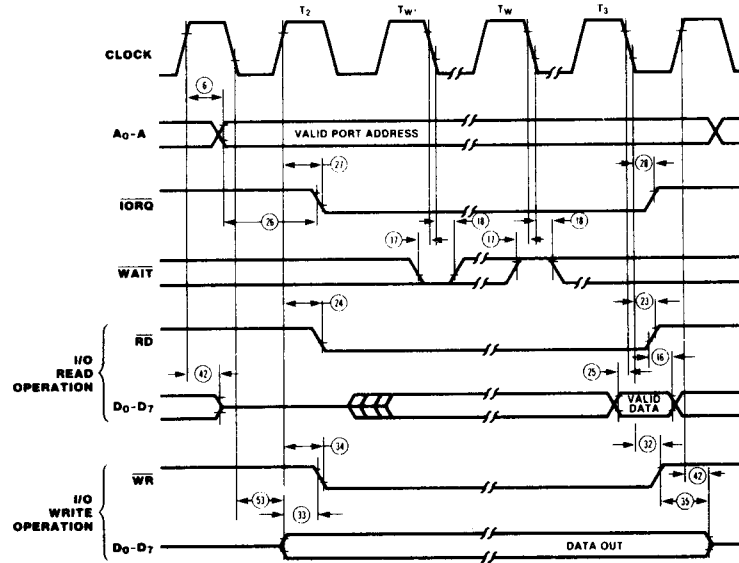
$T_2$ $T_{W^*}$ $T_W$ $T_3$

CLOCK

6

$A_0$-A

VALID PORT ADDRESS

27

28

$\overline{IORQ}$

26

18

17

17

18

$\overline{WAIT}$

24

23

$\overline{RD}$

I/O READ OPERATION

42

16

25

$D_0$-$D_7$

VALID DATA

34

32

$\overline{WR}$

42

I/O WRITE OPERATION

51

33

35

$D_0$-$D_7$

DATA OUT